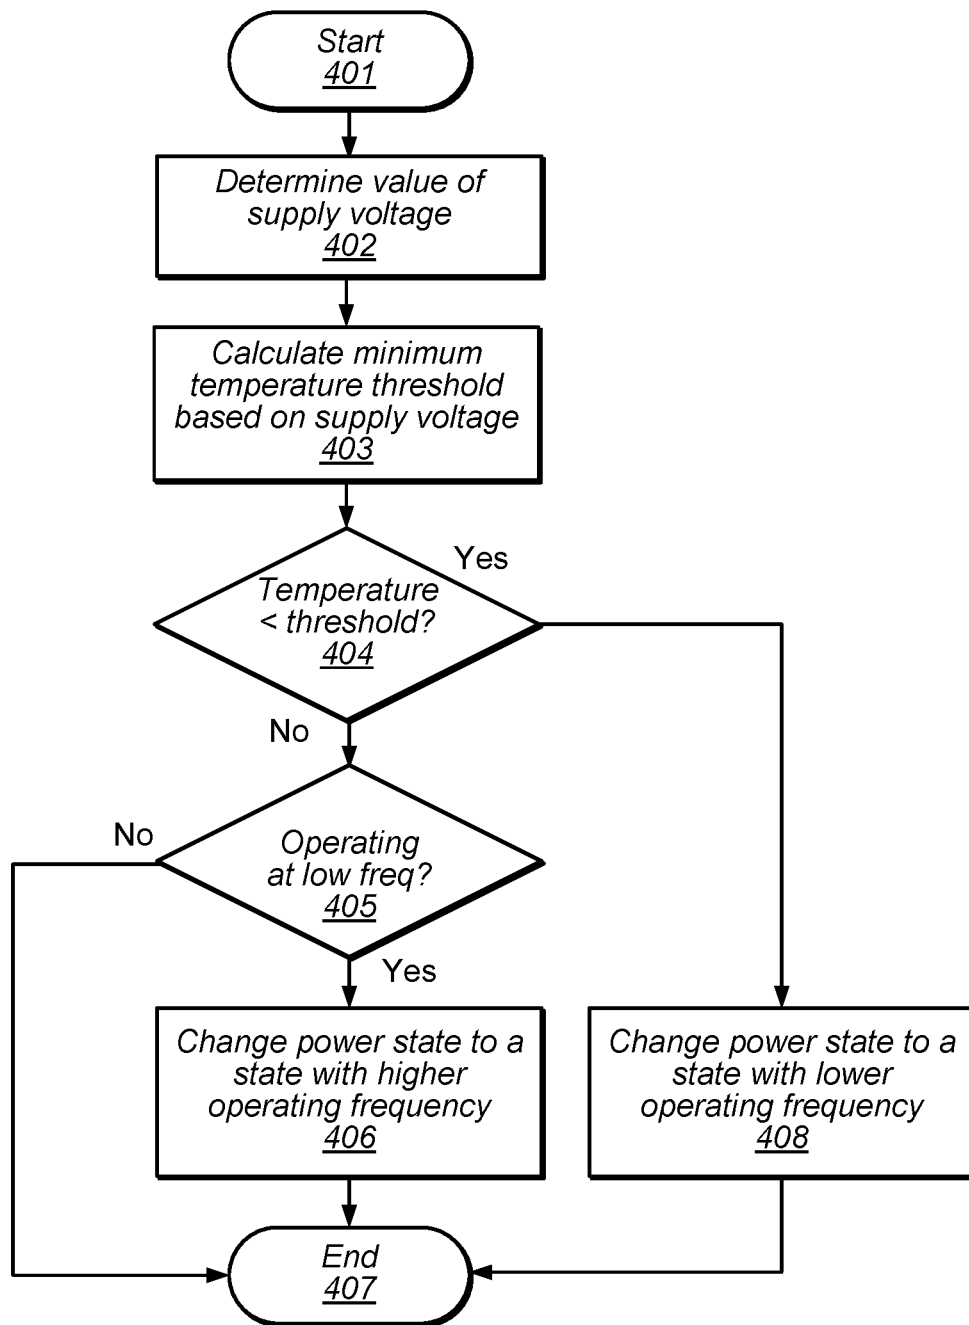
Start
401

Determine value of supply voltage
402

Calculate minimum temperature threshold based on supply voltage
403

Temperature < threshold?
404

Yes

No

Operating at low freq?
405

No

Yes

Change power state to a state with higher operating frequency
406

Change power state to a state with lower operating frequency
408

End
407